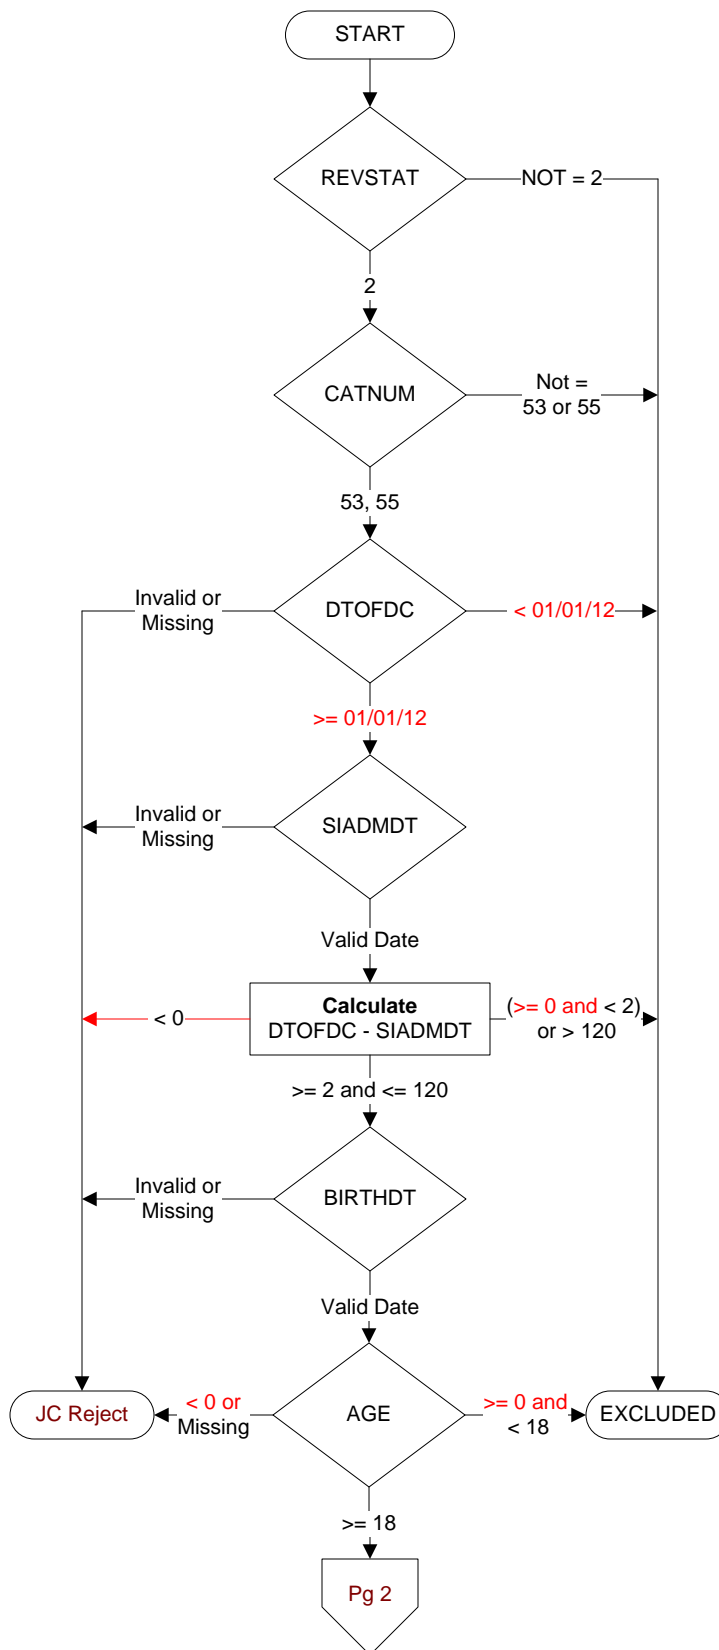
START

REVSTAT

NOT = 2

2

CATNUM

Not = 53 or 55

53, 55

Invalid or Missing

DTOFDC

< 01/01/12

>= 01/01/12

Invalid or Missing

SIADMDT

Valid Date

< 0

**Calculate**
DTOFDC - SIADMDT

(>= 0 and < 2) or > 120

>= 2 and <= 120

Invalid or Missing

BIRTHDT

Valid Date

JC Reject

< 0 or Missing

AGE

>= 0 and < 18

EXCLUDED

>= 18

Pg 2